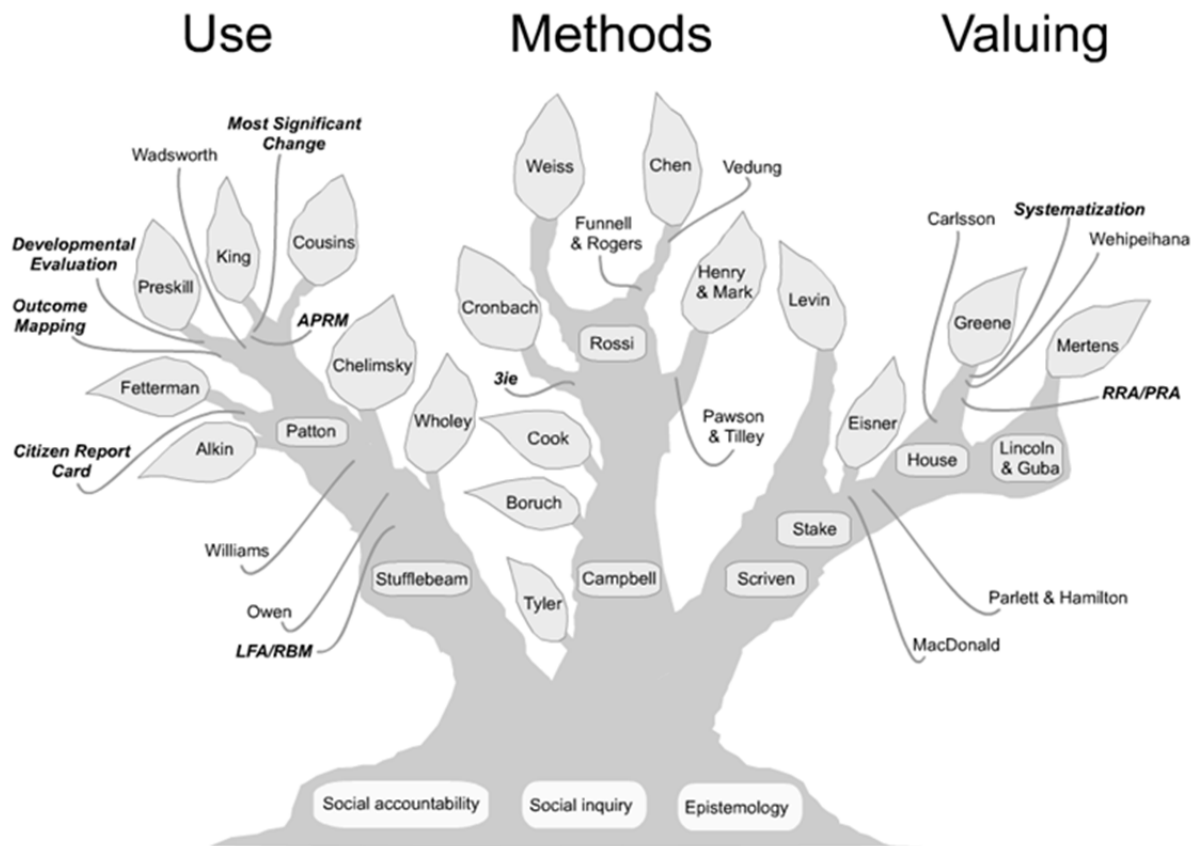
Use

Methods

Valuing

Wadsworth

Most Significant Change

Developmental Evaluation

Preskill

King

Cousins

Outcome Mapping

APRM

Chelimsky

Fetterman

Patton

Citizen Report Card

Alkin

Wholey

Williams

Owen

LFA/RBM

Stufflebeam

Weiss

Chen

Vedung

Funnell & Rogers

Cronbach

Henry & Mark

Rossi

3ie

Cook

Pawson & Tilley

Boruch

Tyler

Campbell

Levin

Carlsson

Systematization

Wehipeihana

Greene

Mertens

RRA/PRA

Eisner

House

Lincoln & Guba

Stake

Scriven

Parlett & Hamilton

MacDonald

Social accountability

Social inquiry

Epistemology